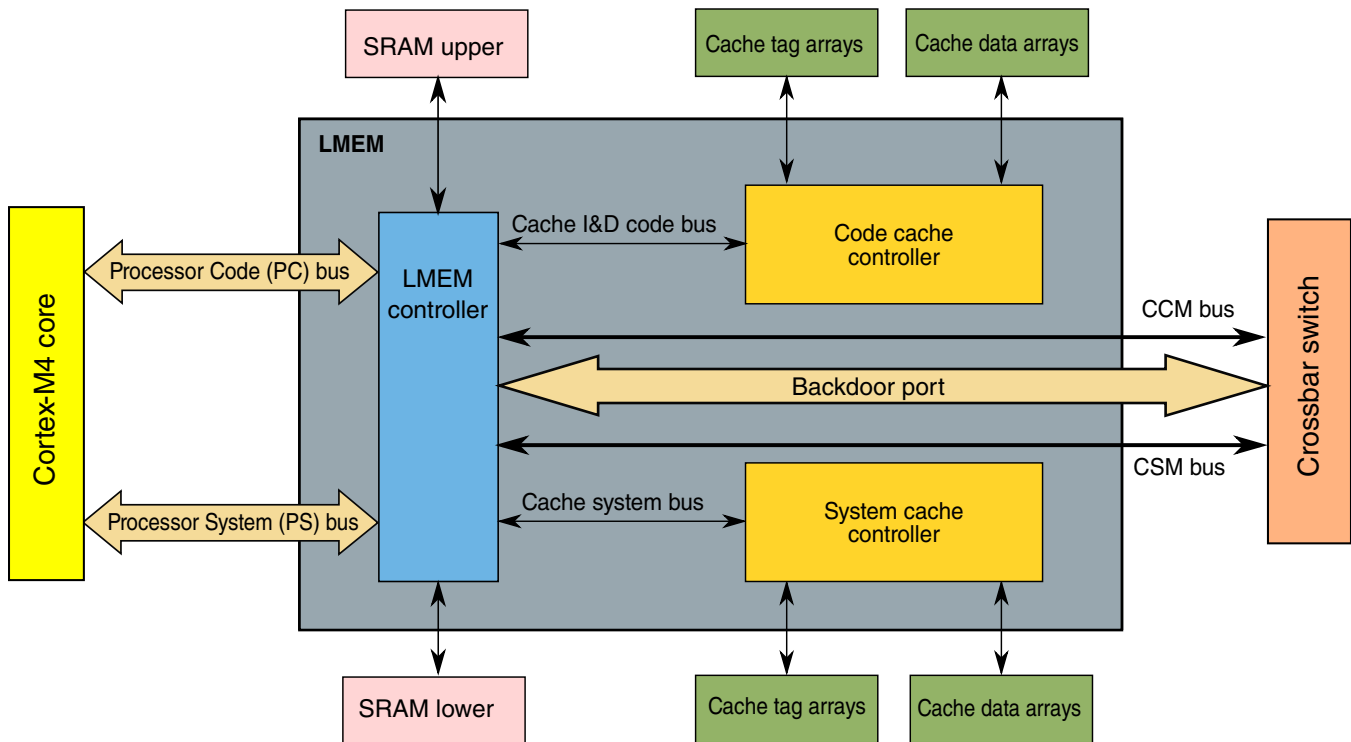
SRAM upper

Cache tag arrays

Cache data arrays

LMEM

Cortex-M4 core

Processor Code (PC) bus

LMEM controller

Cache I&D code bus

Code cache controller

CCM bus

Crossbar switch

Backdoor port

CSM bus

Processor System (PS) bus

Cache system bus

System cache controller

SRAM lower

Cache tag arrays

Cache data arrays